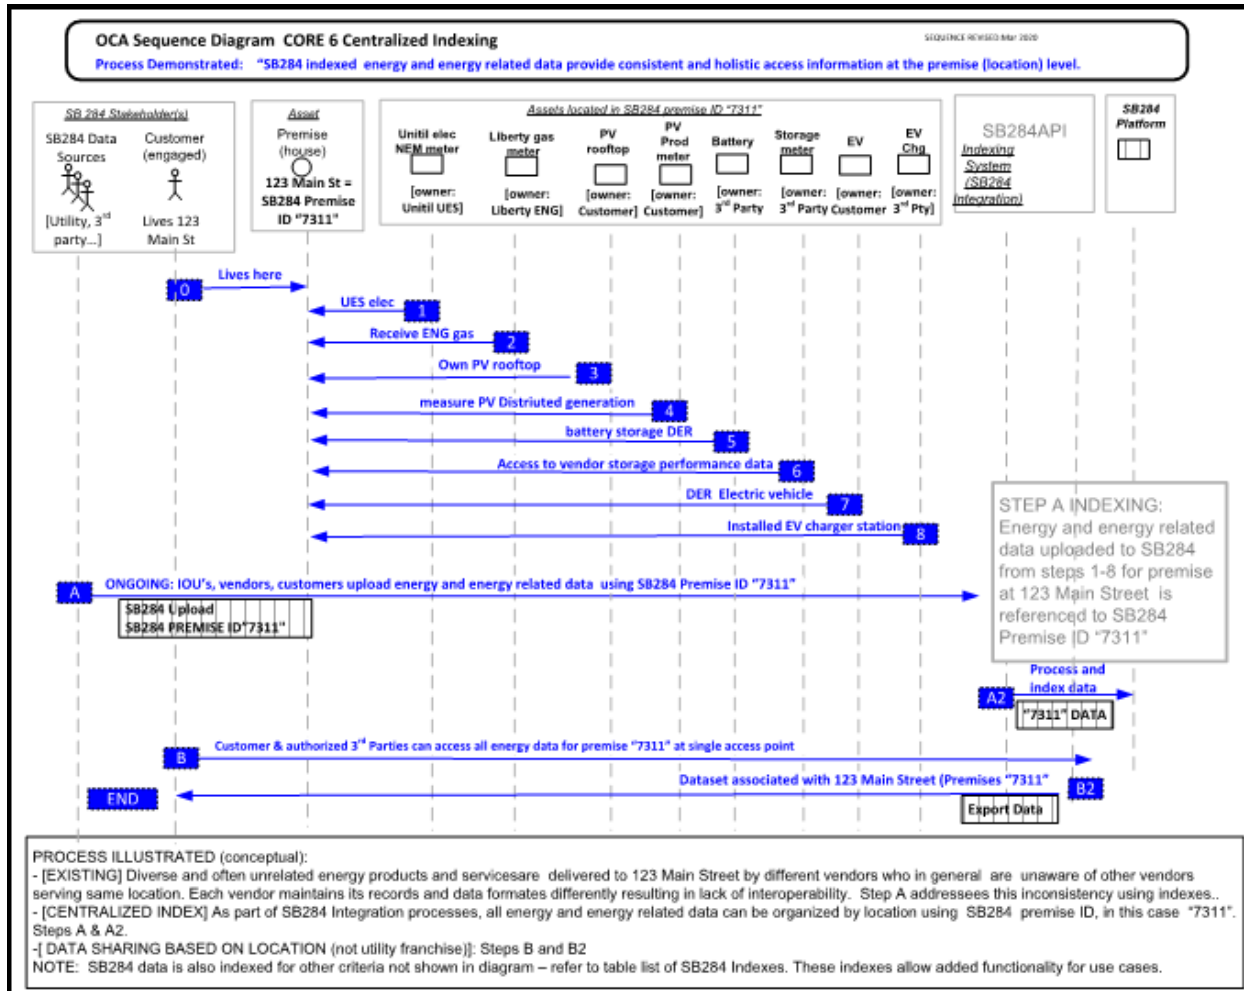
OCA Sequence Diagram CORE 6 Centralized Indexing

SEQUENCE REVISED Mar 2020

Process Demonstrated: "SB284 indexed energy and energy related data provide consistent and holistic access information at the premise (location) level.

SB 284 Stakeholder(s)

SB284 Data Sources

[Utility, 3$^{rd}$ party...]

Customer (engaged)

Lives 123 Main St

Asset

Premise (house)

123 Main St = SB284 Premise ID "7311"

Assets located in SB284 premise ID "7311"

Unitil elec NEM meter

[owner: Unitil UES]

Liberty gas meter

[owner: Liberty ENG]

PV rooftop

[owner: Customer]

PV Prod meter

[owner: Customer]

Battery

[owner: 3$^{rd}$ Party

Storage meter

[owner: 3$^{rd}$ Party

EV

[owner: Customer

EV Chg

[owner: 3$^{rd}$ Pty]

SB284API

Indexing System (SB284 Integration)

SB284 Platform

0 Lives here

1 UES elec

2 Receive ENG gas

3 Own PV rooftop

4 measure PV Distriuted generation

5 battery storage DER

6 Access to vendor storage performance data

7 DER Electric vehicle

8 Installed EV charger station

STEP A INDEXING: Energy and energy related data uploaded to SB284 from steps 1-8 for premise at 123 Main Street is referenced to SB284 Premise ID "7311"

A ONGOING: IOU's, vendors, customers upload energy and energy related data using SB284 Premise ID "7311"

SB284 Upload SB284 PREMISE ID "7311"

A2 Process and index data

"7311" DATA

B Customer & authorized 3$^{rd}$ Parties can access all energy data for premise "7311" at single access point

B2 Dataset associated with 123 Main Street (Premises "7311"

END

Export Data

PROCESS ILLUSTRATED (conceptual):
- [EXISTING] Diverse and often unrelated energy products and servicesare delivered to 123 Main Street by different vendors who in general are unaware of other vendors serving same location. Each vendor maintains its records and data formates differently resulting in lack of interoperability. Step A addressees this inconsistency using indexes..
- [CENTRALIZED INDEX] As part of SB284 Integration processes, all energy and energy related data can be organized by location using SB284 premise ID, in this case "7311". Steps A & A2.
-[ DATA SHARING BASED ON LOCATION (not utility franchise)]: Steps B and B2
NOTE: SB284 data is also indexed for other criteria not shown in diagram – refer to table list of SB284 Indexes. These indexes allow added functionality for use cases.